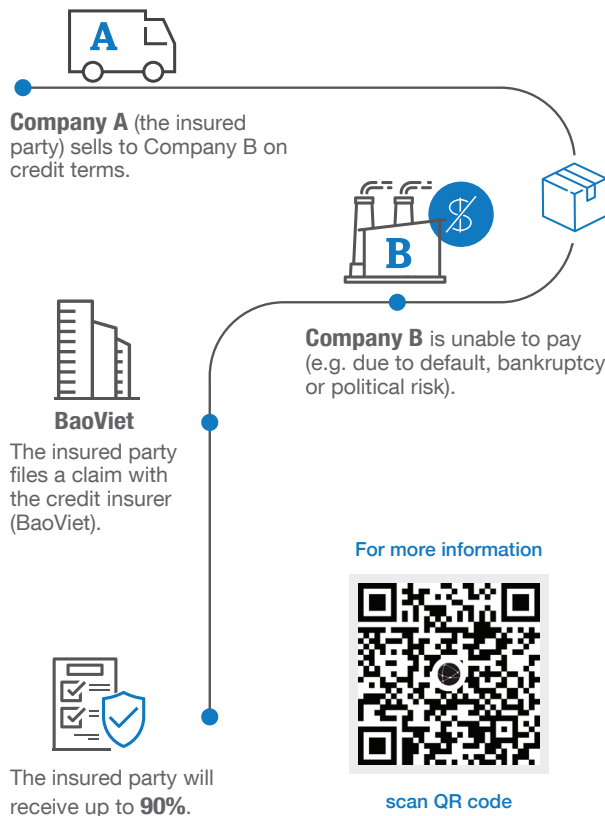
A

Company A (the insured party) sells to Company B on credit terms.

B

Company B is unable to pay (e.g. due to default, bankruptcy or political risk).

BaoViet

The insured party files a claim with the credit insurer (BaoViet).

For more information

The insured party will receive up to 90%.

scan QR code